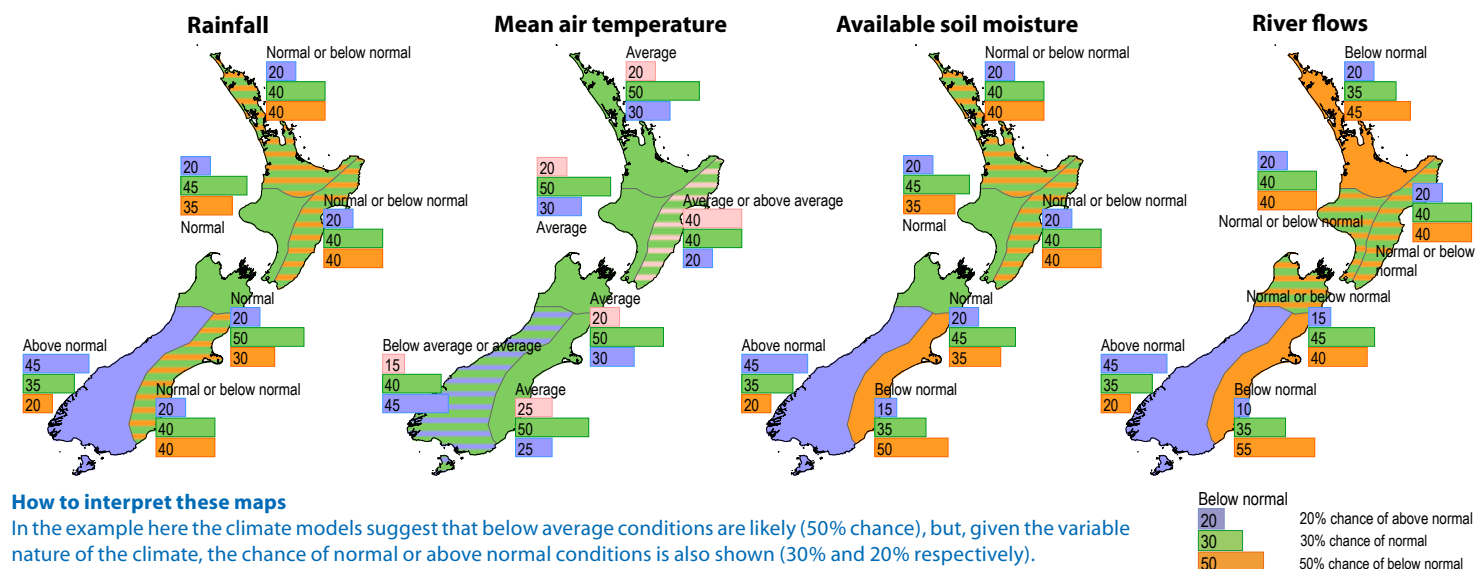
Rainfall

Normal or below normal
20
40
40

20
45
35
Normal

Normal or below normal
20
40
40

Normal
20
50
30

Above normal
45
35
20

Normal or below normal
20
40
40

Mean air temperature

Average
20
50
30

20
50
30
Average

Average or above average
40
40
20

Average
20
50
30

Below average or average
15
40
45

Average
25
50
25

Available soil moisture

Normal or below normal
20
40
40

20
45
35
Normal

Normal or below normal
20
40
40

Normal
20
45
35

Above normal
45
35
20

Below normal
15
35
50

River flows

Below normal
20
35
45

20
40
40
Normal or below normal

20
40
40
Normal or below normal

Normal or below normal
15
45
40

Above normal
45
35
20

Below normal
10
35
55

How to interpret these maps
In the example here the climate models suggest that below average conditions are likely (50% chance), but, given the variable nature of the climate, the chance of normal or above normal conditions is also shown (30% and 20% respectively).

Below normal
20 20% chance of above normal
30 30% chance of normal
50 50% chance of below normal